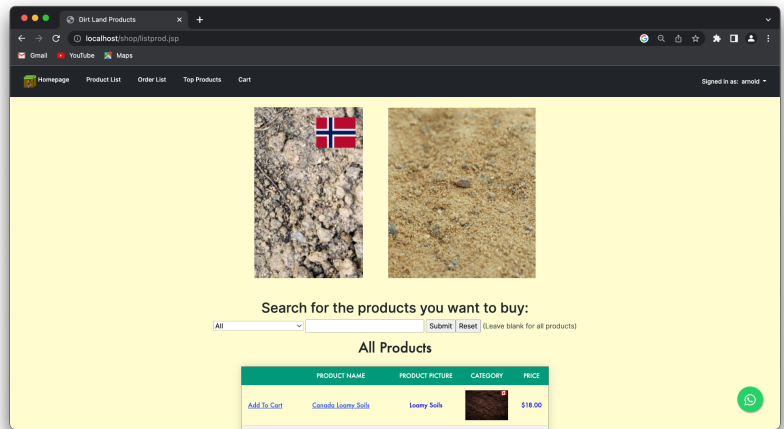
Dirt Land Products

localhost/shop/listprod.jsp

Gmail YouTube Maps

Homepage Product List Order List Top Products Cart

Signed in as: arnold

Search for the products you want to buy:

All Submit Reset (Leave blank for all products)

All Products

| | PRODUCT NAME | PRODUCT PICTURE | CATEGORY | PRICE |
|---|---|---|---|---|
| Add To Cart | Canada Loamy Soils | Loamy Soils | | $18.00 |